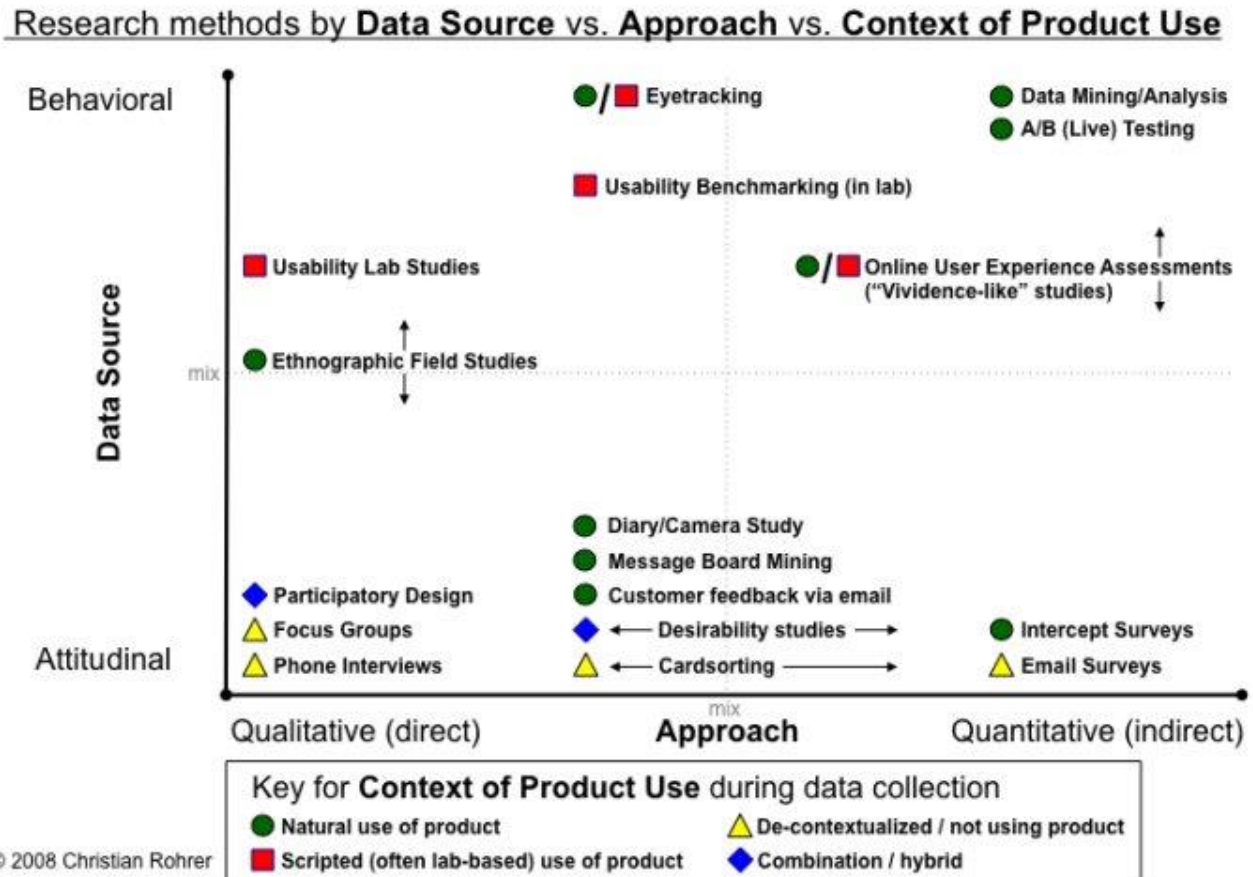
Research methods by **Data Source** vs. **Approach** vs. **Context of Product Use**

Behavioral

/ Eyetracking

Data Mining/Analysis

A/B (Live) Testing

Usability Benchmarking (in lab)

Usability Lab Studies

/ Online User Experience Assessments ("Vividence-like" studies)

Data Source

mix

Ethnographic Field Studies

Diary/Camera Study

Message Board Mining

Participatory Design

Customer feedback via email

Focus Groups

Desirability studies

Intercept Surveys

Attitudinal

Phone Interviews

Cardsorting

Email Surveys

mix

Qualitative (direct)

**Approach**

Quantitative (indirect)

Key for **Context of Product Use** during data collection

Natural use of product

De-contextualized / not using product

© 2008 Christian Rohrer

Scripted (often lab-based) use of product

Combination / hybrid